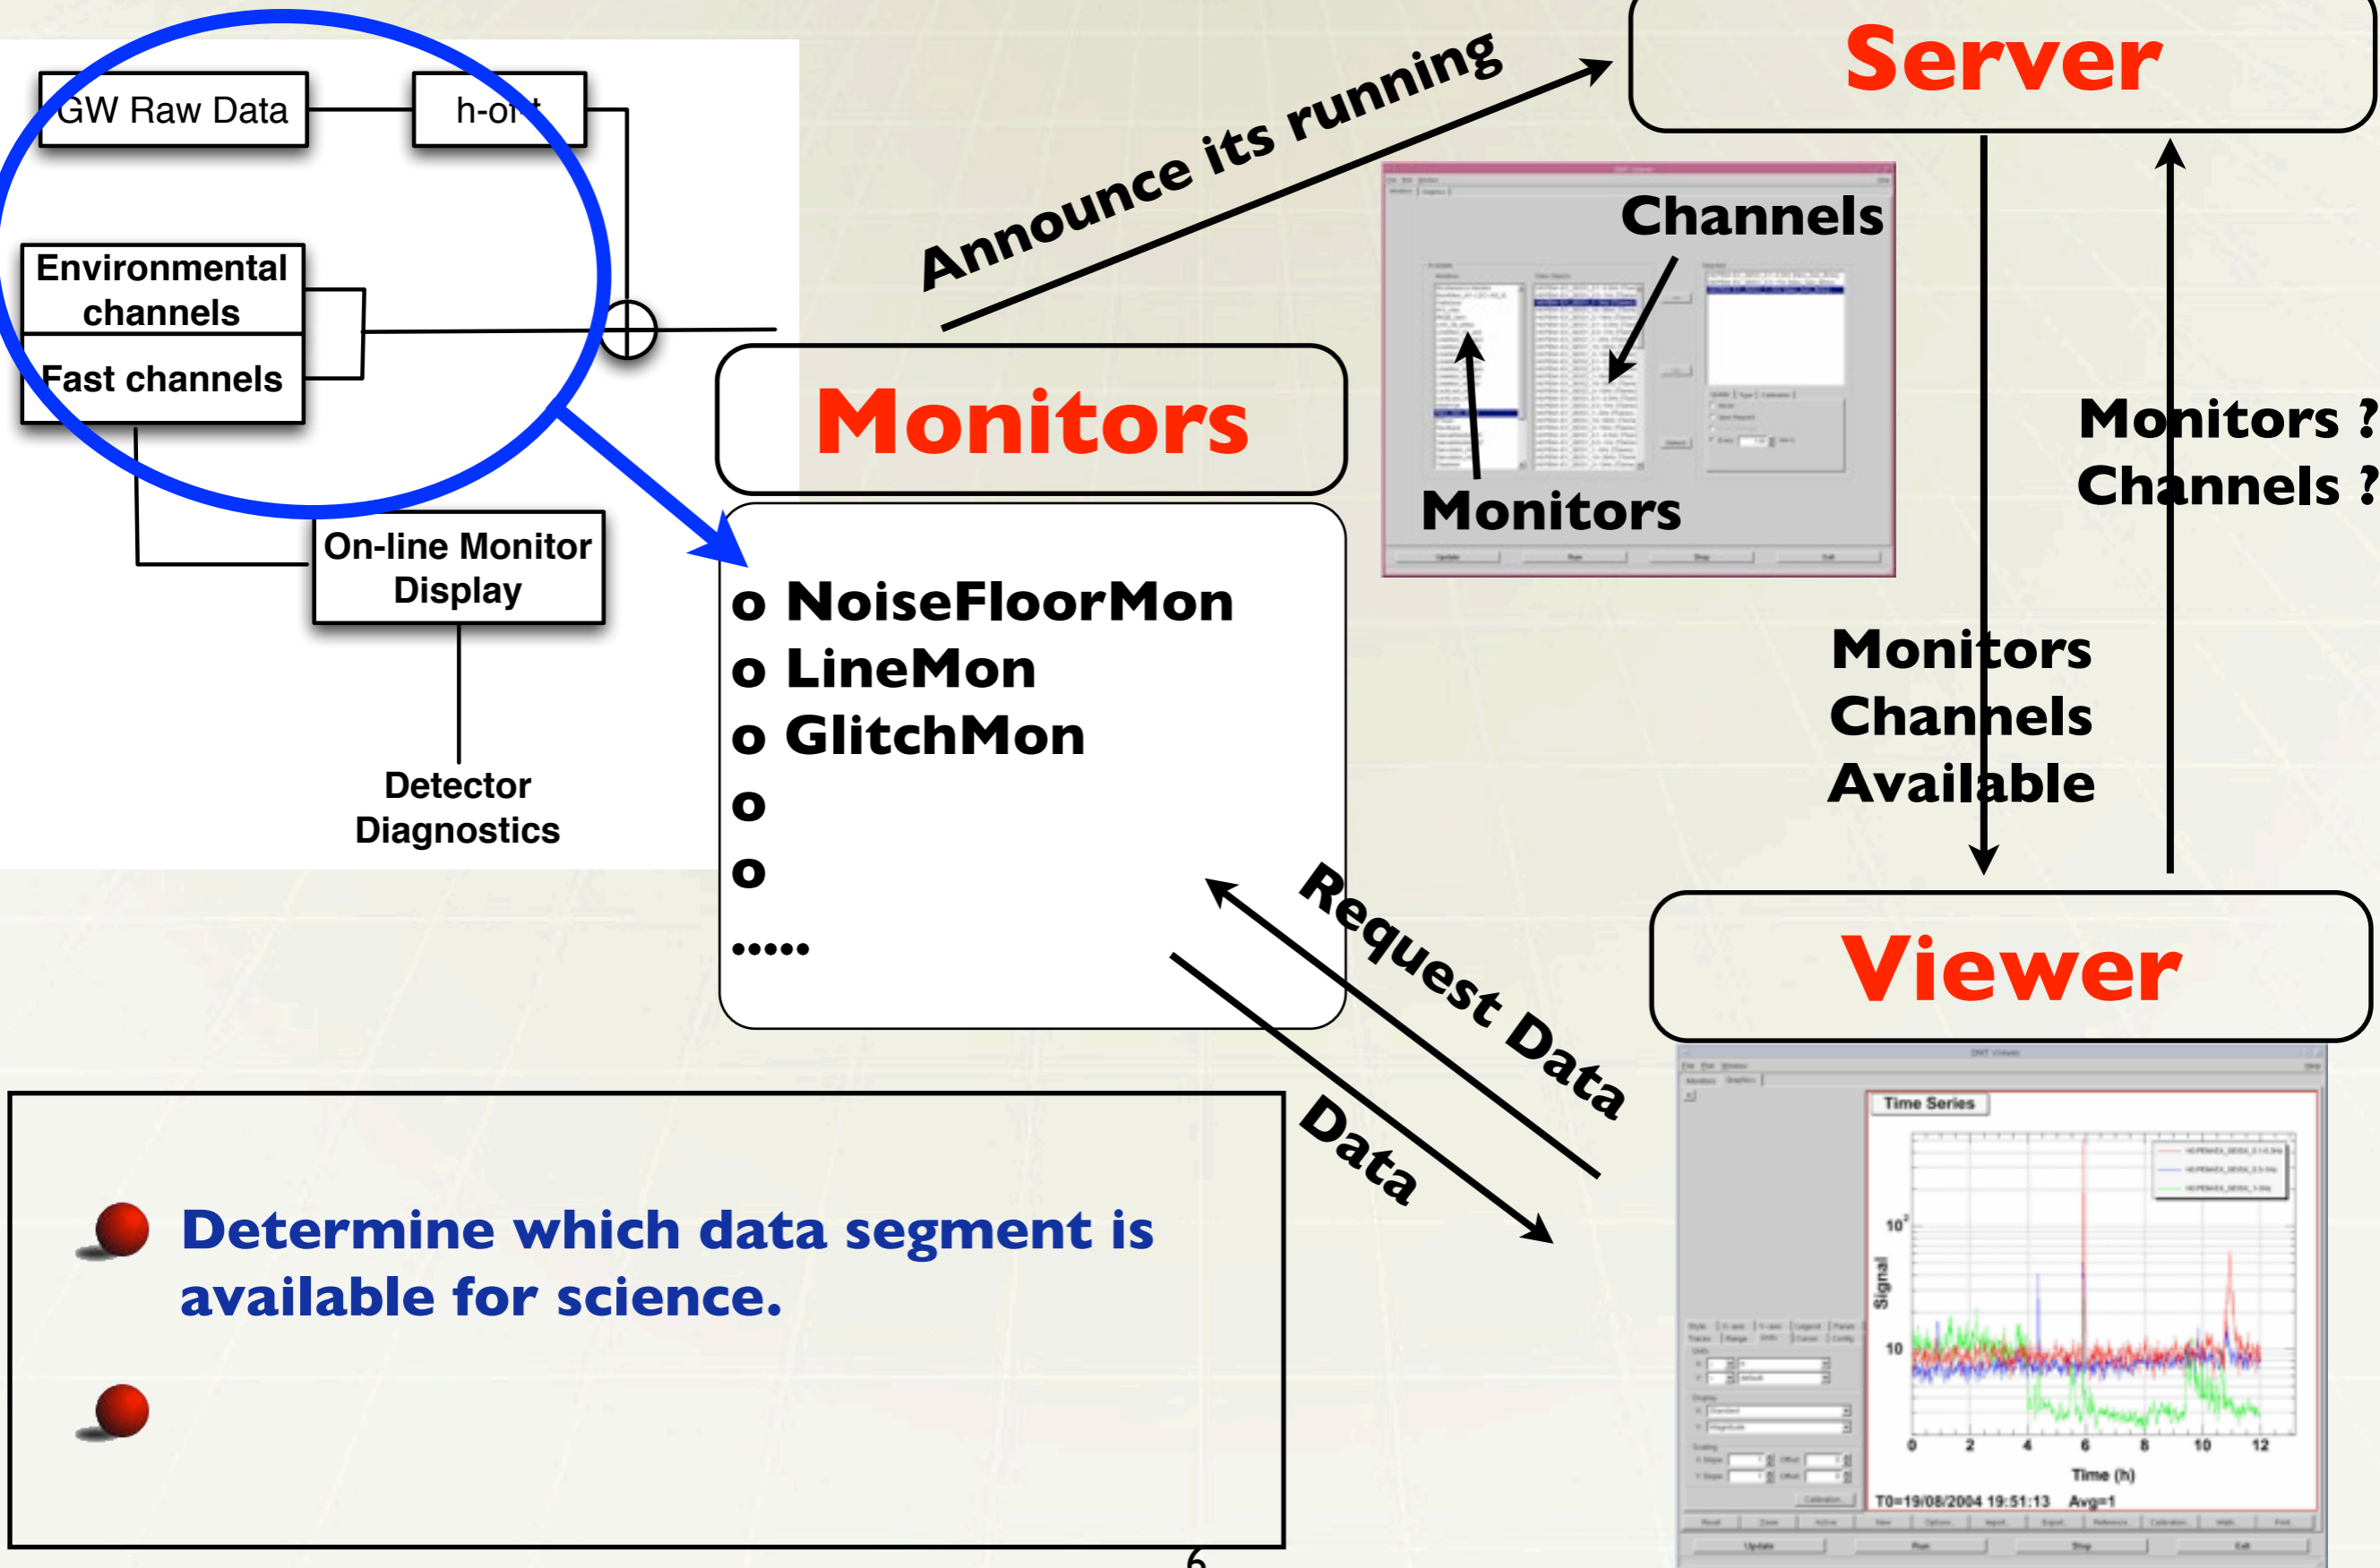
GW Raw Data

h-of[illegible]

Environmental channels

Fast channels

On-line Monitor Display

Detector Diagnostics

Announce its running

Server

Channels

Monitors

Monitors

o NoiseFloorMon
o LineMon
o GlitchMon
o
o
.....

Monitors ?
Channels ?

Monitors
Channels
Available

Request Data

Data

Viewer

Time Series

$10^2$

10

Signal

0 2 4 6 8 10 12

Time (h)

T0=19/08/2004 19:51:13 Avg=1

Determine which data segment is available for science.

6